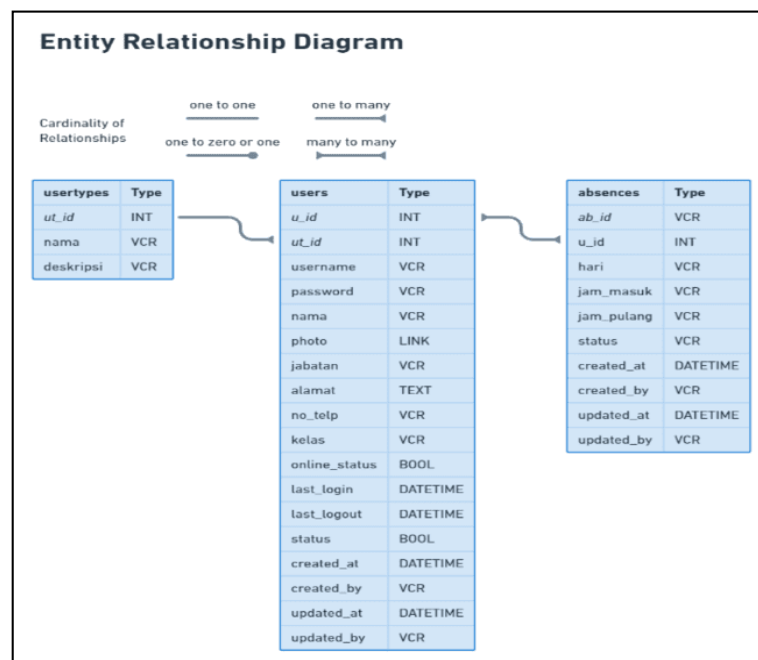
Entity Relationship Diagram

Cardinality of Relationships

one to one

one to many

one to zero or one

many to many

| usertypes | Type |
|---|---|
| ut_id | INT |
| nama | VCR |
| deskripsi | VCR |

| users | Type |
|---|---|
| u_id | INT |
| ut_id | INT |
| username | VCR |
| password | VCR |
| nama | VCR |
| photo | LINK |
| jabatan | VCR |
| alamat | TEXT |
| no_telp | VCR |
| kelas | VCR |
| online_status | BOOL |
| last_login | DATETIME |
| last_logout | DATETIME |
| status | BOOL |
| created_at | DATETIME |
| created_by | VCR |
| updated_at | DATETIME |
| updated_by | VCR |

| absences | Type |
|---|---|
| ab_id | VCR |
| u_id | INT |
| hari | VCR |
| jam_masuk | VCR |
| jam_pulang | VCR |
| status | VCR |
| created_at | DATETIME |
| created_by | VCR |
| updated_at | DATETIME |
| updated_by | VCR |